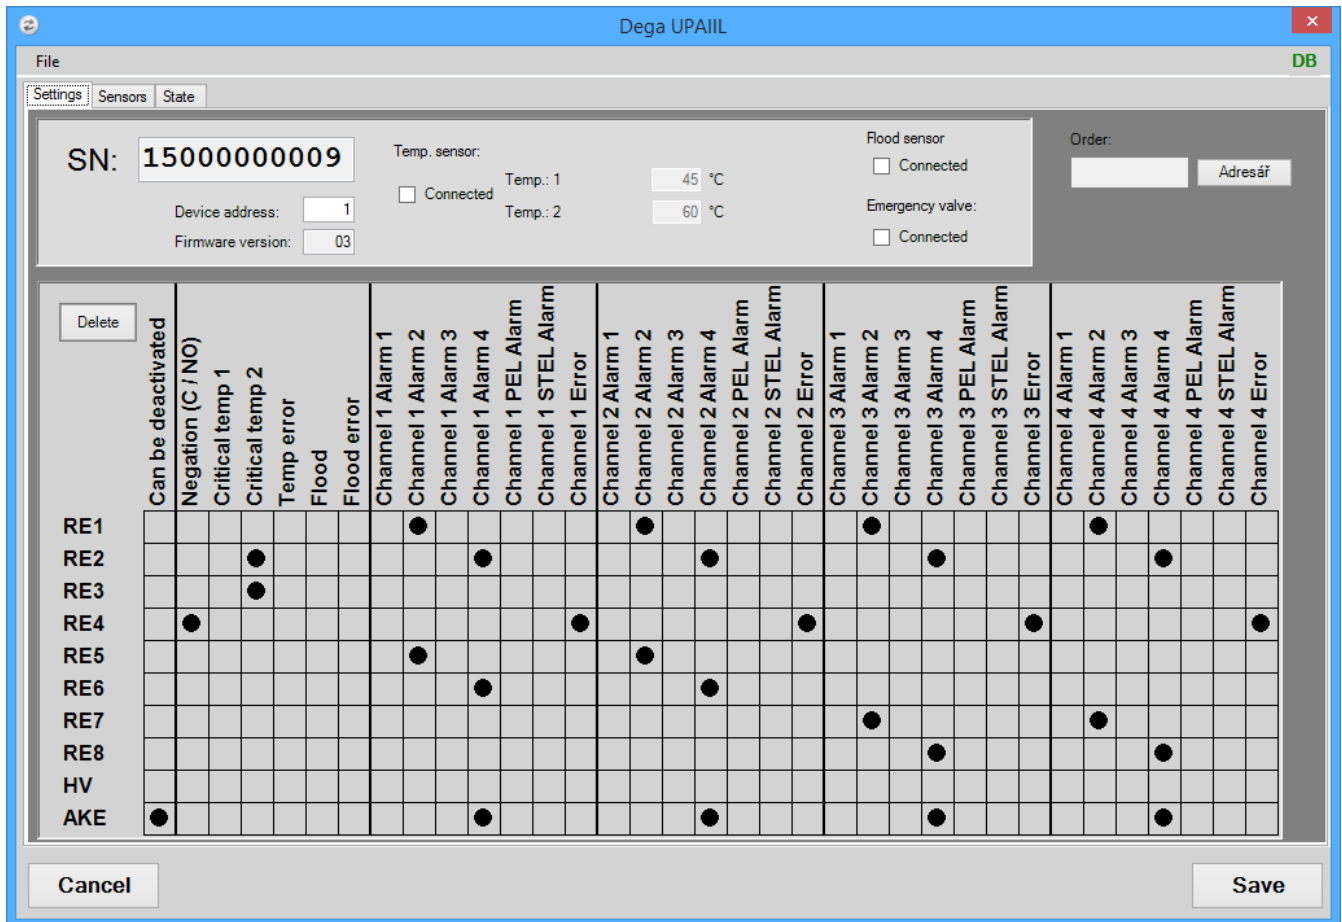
Dega UPAIIL

File

DB

Settings Sensors State

SN: 15000000009

Device address: 1

Firmware version: 03

Temp. sensor:

Connected

Temp.: 1 45 °C

Temp.: 2 60 °C

Flood sensor

Connected

Emergency valve:

Connected

Order:

Adresář

Delete

| | Can be deactivated | Negation (C / NO) | Critical temp 1 | Critical temp 2 | Temp error | Flood | Flood error | Channel 1 Alarm 1 | Channel 1 Alarm 2 | Channel 1 Alarm 3 | Channel 1 Alarm 4 | Channel 1 PEL Alarm | Channel 1 STEL Alarm | Channel 1 Error | Channel 2 Alarm 1 | Channel 2 Alarm 2 | Channel 2 Alarm 3 | Channel 2 Alarm 4 | Channel 2 PEL Alarm | Channel 2 STEL Alarm | Channel 2 Error | Channel 3 Alarm 1 | Channel 3 Alarm 2 | Channel 3 Alarm 3 | Channel 3 Alarm 4 | Channel 3 PEL Alarm | Channel 3 STEL Alarm | Channel 3 Error | Channel 4 Alarm 1 | Channel 4 Alarm 2 | Channel 4 Alarm 3 | Channel 4 Alarm 4 | Channel 4 PEL Alarm | Channel 4 STEL Alarm | Channel 4 Error |
|---|---|---|---|---|---|---|---|---|---|---|---|---|---|---|---|---|---|---|---|---|---|---|---|---|---|---|---|---|---|---|---|---|---|---|---|
| RE1 | | | | | | | | | ● | | | | | | | ● | | | | | | | ● | | | | | | | ● | | | | | |
| RE2 | | | | ● | | | | | | | ● | | | | | | | ● | | | | | | | ● | | | | | | | ● | | | |
| RE3 | | | | ● | | | | | | | | | | | | | | | | | | | | | | | | | | | | | | | |
| RE4 | | ● | | | | | | | | | | | | ● | | | | | | | ● | | | | | | | ● | | | | | | | ● |
| RE5 | | | | | | | | | ● | | | | | | | ● | | | | | | | | | | | | | | | | | | | |
| RE6 | | | | | | | | | | | ● | | | | | | | ● | | | | | | | | | | | | | | | | | |
| RE7 | | | | | | | | | | | | | | | | | | | | | | | ● | | | | | | | ● | | | | | |
| RE8 | | | | | | | | | | | | | | | | | | | | | | | | | ● | | | | | | | ● | | | |
| HV | | | | | | | | | | | | | | | | | | | | | | | | | | | | | | | | | | | |
| AKE | ● | | | | | | | | | | ● | | | | | | | ● | | | | | | | ● | | | | | | | ● | | | |

Cancel

Save